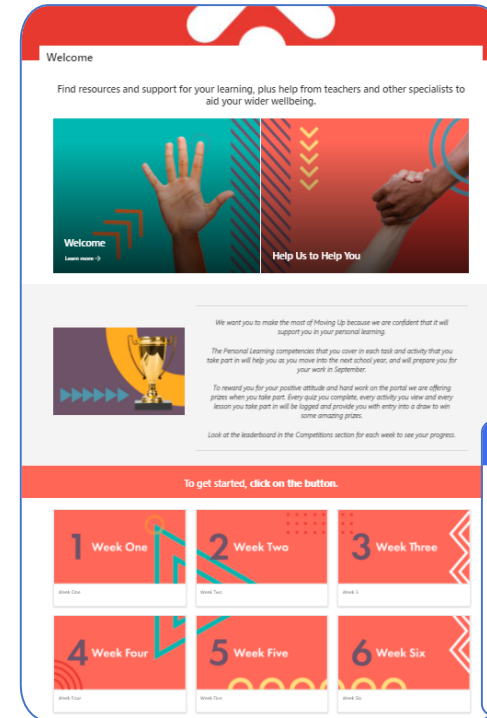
Welcome

Find resources and support for your learning, plus help from teachers and other specialists to aid your wider wellbeing.

Welcome

Learn more →

Help Us to Help You

We want you to make the most of Moving Up because we are confident that it will support you in your personal learning.

The Personal Learning competencies that you cover in each task and activity that you take part in will help you as you move into the next school year, and will prepare you for your work in September.

To reward you for your positive attitude and hard work on the portal we are offering prizes when you take part. Every quiz you complete, every activity you view and every lesson you take part in will be logged and provide you with entry into a draw to win some amazing prizes.

Look at the leaderboard in the Competitions section for each week to see your progress.

To get started, click on the button.

1 Week One

Week One

2 Week Two

Week Two

3 Week Three

Week 3

4 Week Four

Week Four

5 Week Five

Week Five

6 Week Six

Week Six